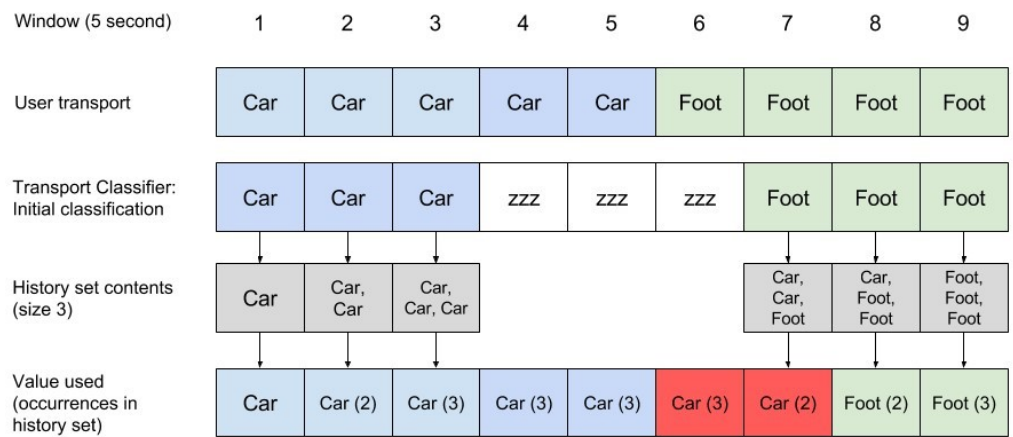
| Window (5 second) | 1 | 2 | 3 | 4 | 5 | 6 | 7 | 8 | 9 |
|---|---|---|---|---|---|---|---|---|---|
| User transport | Car | Car | Car | Car | Car | Foot | Foot | Foot | Foot |
| Transport Classifier: Initial classification | Car | Car | Car | zzz | zzz | zzz | Foot | Foot | Foot |
| History set contents (size 3) | Car | Car, Car | Car, Car, Car | | | | Car, Car, Foot | Car, Foot, Foot | Foot, Foot, Foot |
| Value used (occurrences in history set) | Car | Car (2) | Car (3) | Car (3) | Car (3) | Car (3) | Car (2) | Foot (2) | Foot (3) |